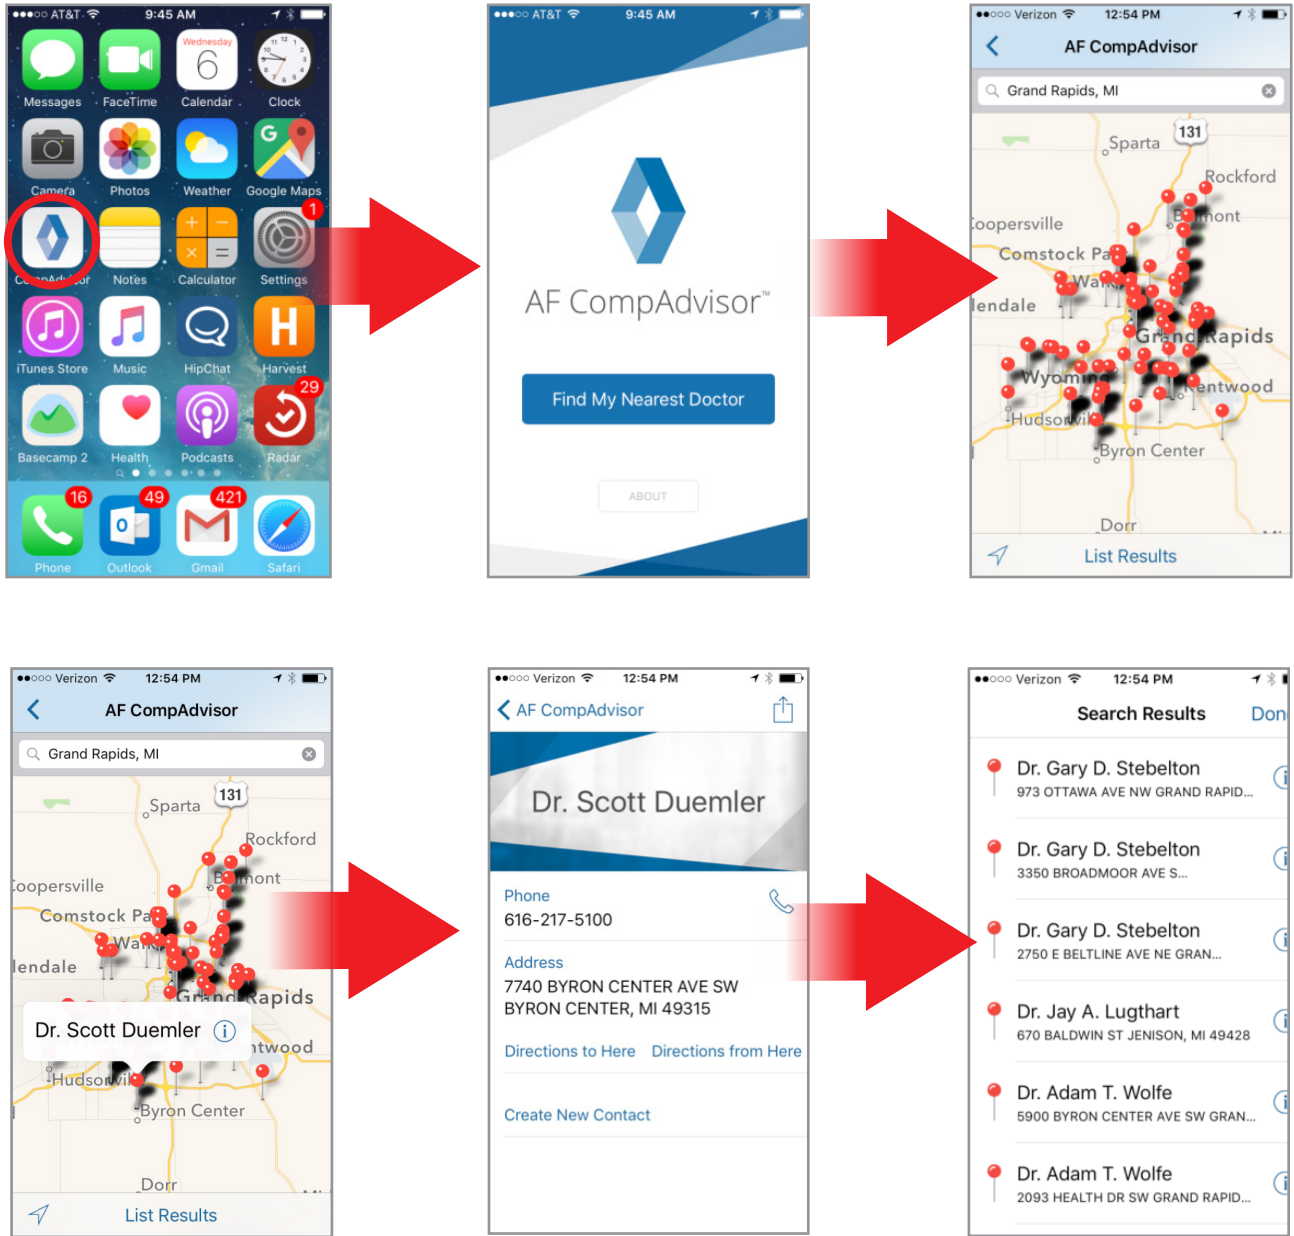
●●●○○ AT&T 9:45 AM

Wednesday 6

Messages FaceTime Calendar Clock

Camera Photos Weather Google Maps

CompAdvisor Notes Calculator Settings

1

iTunes Store Music HipChat Harvest

29

Basecamp 2 Health Podcasts Radar

16 49 421

Phone Outlook Gmail Safari

●●●○○ AT&T 9:45 AM

AF CompAdvisor™

Find My Nearest Doctor

ABOUT

●●○○○ Verizon 12:54 PM

AF CompAdvisor

Grand Rapids, MI

131 Sparta Rockford Belmont Coopersville Comstock Park Walker Jenison Grand Rapids Wyoming Kentwood Hudsonville Byron Center Dorr

List Results

●●○○○ Verizon 12:54 PM

AF CompAdvisor

Grand Rapids, MI

131 Sparta Rockford Belmont Coopersville Comstock Park Walker Jenison Grand Rapids Kentwood Hudsonville Byron Center Dorr

Dr. Scott Duemler

List Results

●●○○○ Verizon 12:54 PM

AF CompAdvisor

Dr. Scott Duemler

Phone
616-217-5100

Address
7740 BYRON CENTER AVE SW
BYRON CENTER, MI 49315

Directions to Here Directions from Here

Create New Contact

●●○○○ Verizon 12:54 PM

Search Results Done

Dr. Gary D. Stebelton
973 OTTAWA AVE NW GRAND RAPID...

Dr. Gary D. Stebelton
3350 BROADMOOR AVE S...

Dr. Gary D. Stebelton
2750 E BELTLINE AVE NE GRAN...

Dr. Jay A. Lugthart
670 BALDWIN ST JENISON, MI 49428

Dr. Adam T. Wolfe
5900 BYRON CENTER AVE SW GRAN...

Dr. Adam T. Wolfe
2093 HEALTH DR SW GRAND RAPID...